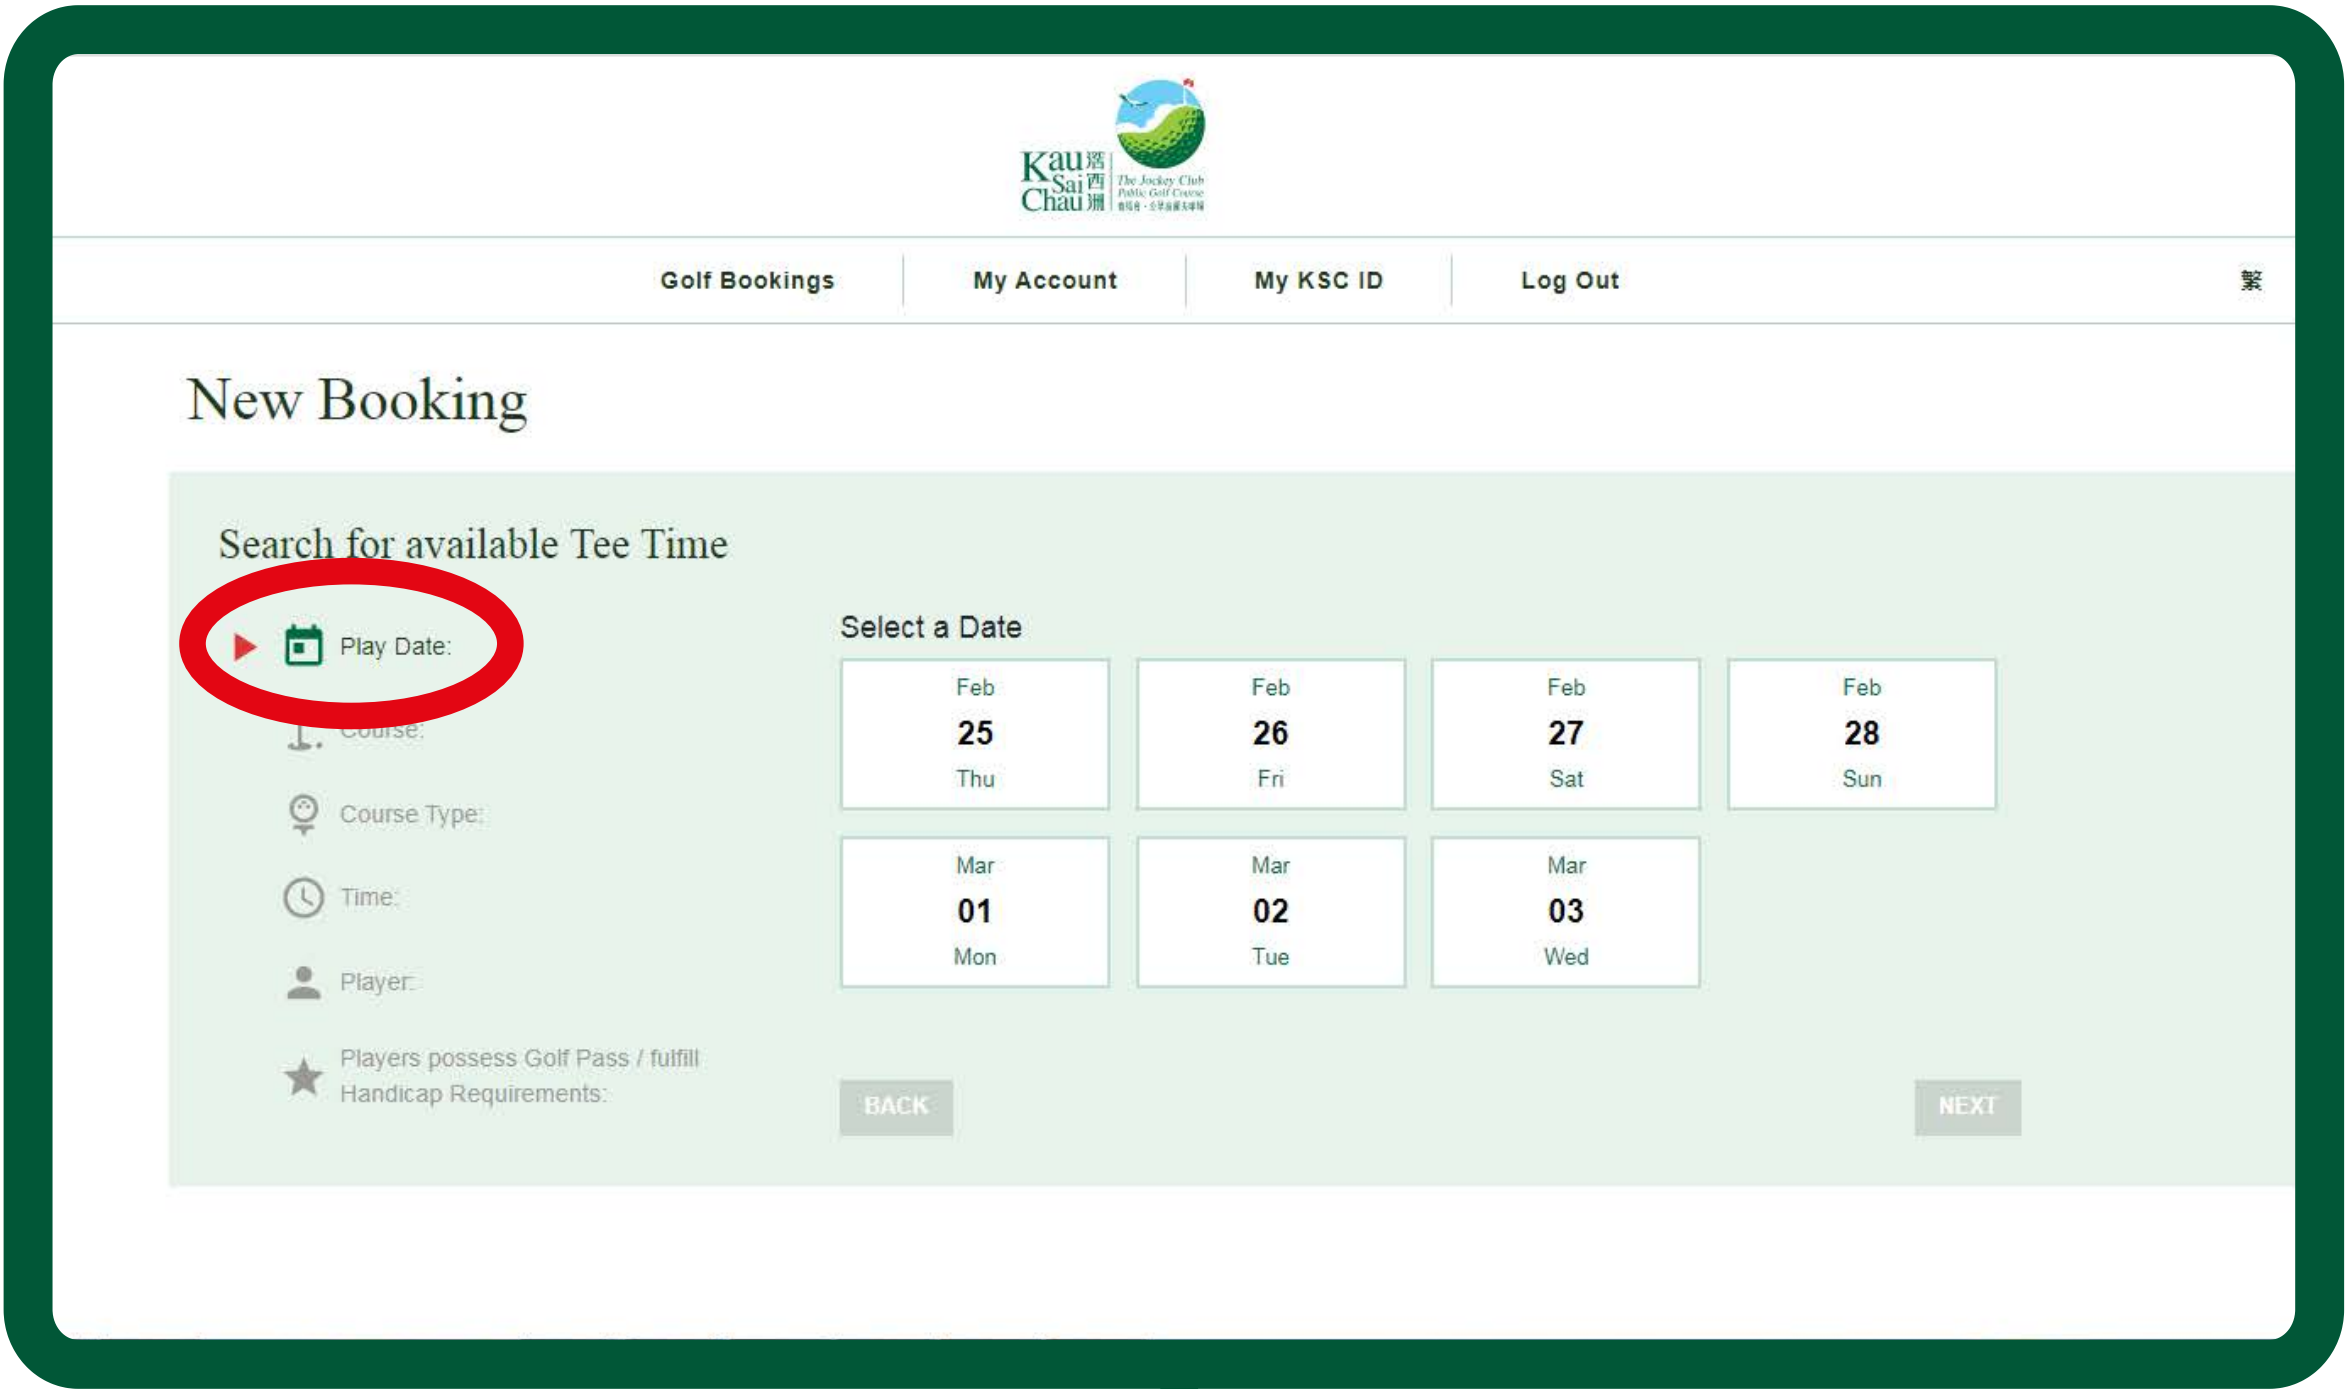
Kau Sai Chau 滘西洲 The Jockey Club Public Golf Course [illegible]

Golf Bookings | My Account | My KSC ID | Log Out

繁

New Booking

Search for available Tee Time

Play Date:

Course:

Course Type:

Time:

Player:

Players possess Golf Pass / fulfill Handicap Requirements:

Select a Date

| Feb 25 Thu | Feb 26 Fri | Feb 27 Sat | Feb 28 Sun |
|---|---|---|---|
| Mar 01 Mon | Mar 02 Tue | Mar 03 Wed | |

BACK

NEXT